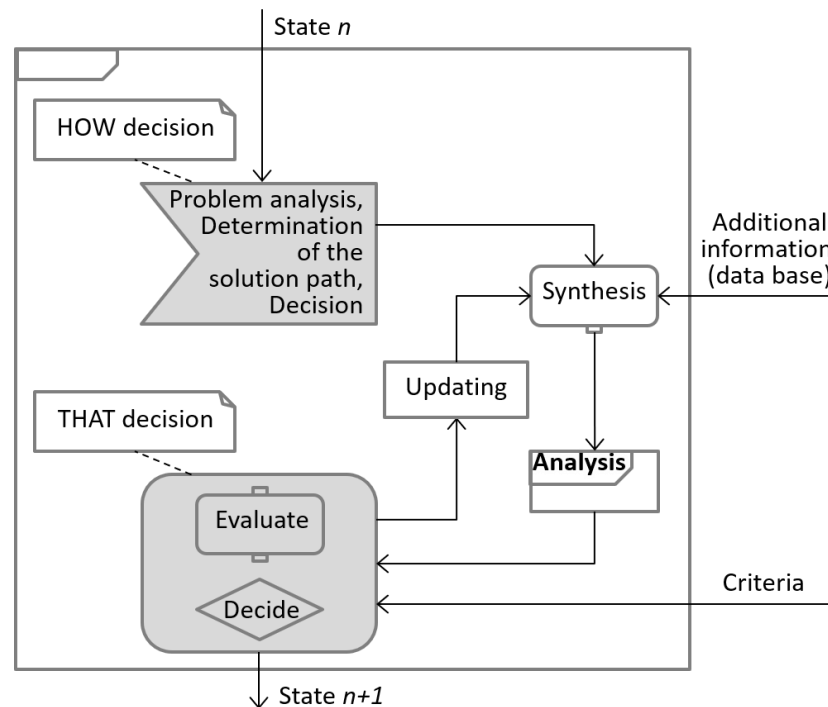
State *n*

HOW decision

Problem analysis, Determination of the solution path, Decision

Additional information (data base)

Synthesis

Updating

THAT decision

Analysis

Evaluate

Decide

Criteria

State *n+1*